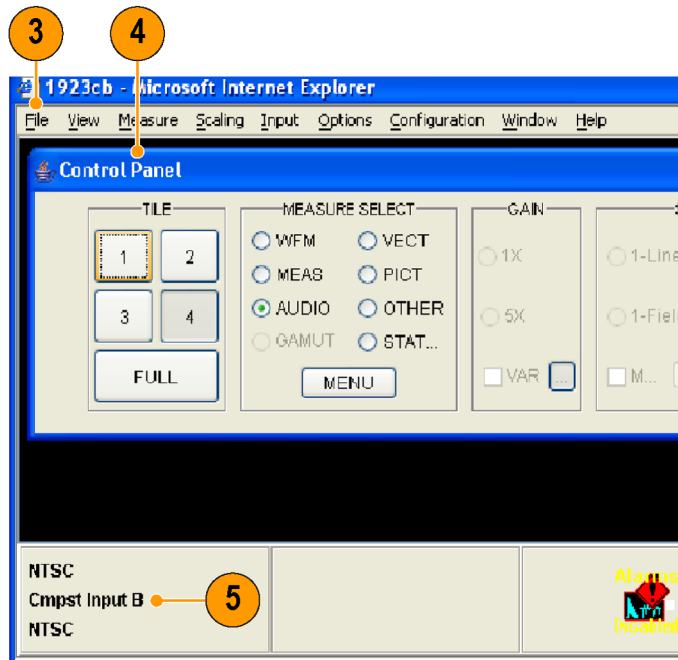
3
4
1923cb - Microsoft Internet Explorer
File View Measure Scaling Input Options Configuration Window Help
Control Panel
TILE
1
2
3
4
FULL
MEASURE SELECT
WFM
VECT
MEAS
PICT
AUDIO
OTHER
GAMUT
STAT...
MENU
GAIN
1X
5X
VAR
...
1-Line
1-Field
M...
NTSC
Cmpst Input B
NTSC
5
Alarms
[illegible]